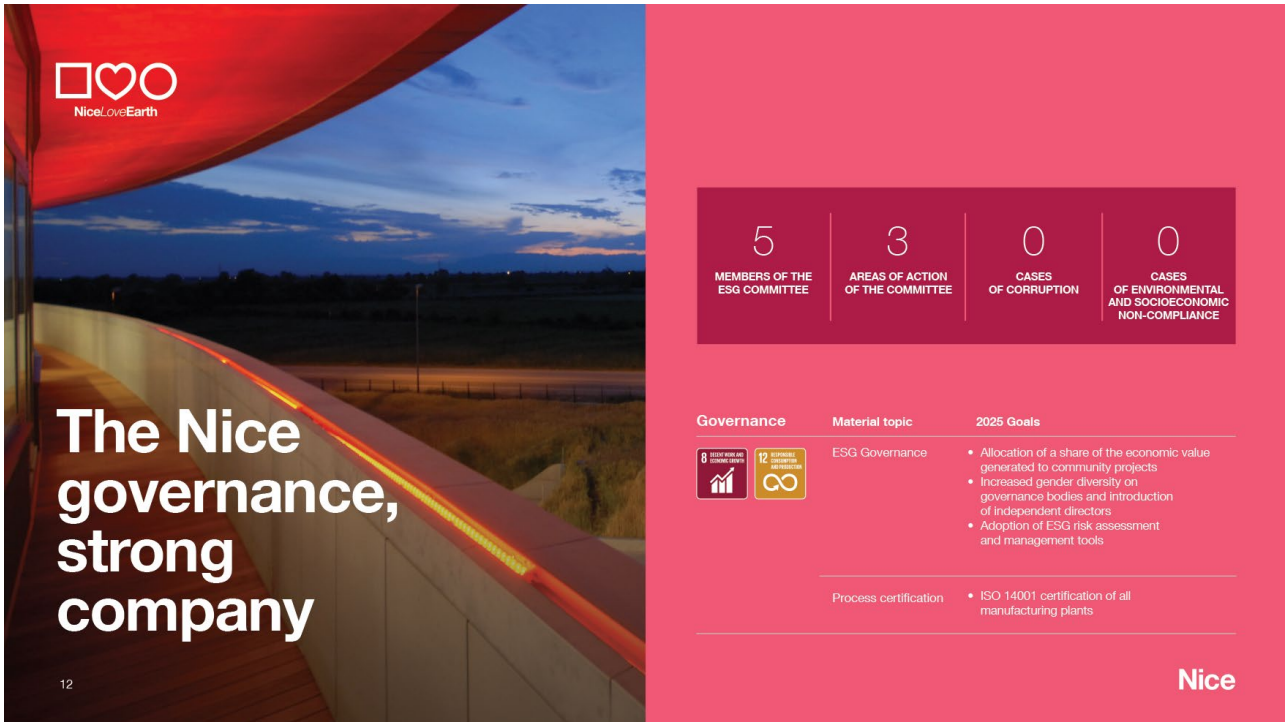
NiceLoveEarth

The Nice governance, strong company

12

| 5 | 3 | 0 | 0 |
|---|---|---|---|
| MEMBERS OF THE ESG COMMITTEE | AREAS OF ACTION OF THE COMMITTEE | CASES OF CORRUPTION | CASES OF ENVIRONMENTAL AND SOCIOECONOMIC NON-COMPLIANCE |

| Governance | Material topic | 2025 Goals |
|---|---|---|
| 8 DECENT WORK AND ECONOMIC GROWTH; 12 RESPONSIBLE CONSUMPTION AND PRODUCTION | ESG Governance | • Allocation of a share of the economic value generated to community projects • Increased gender diversity on governance bodies and introduction of independent directors • Adoption of ESG risk assessment and management tools |
| | Process certification | • ISO 14001 certification of all manufacturing plants |

Nice